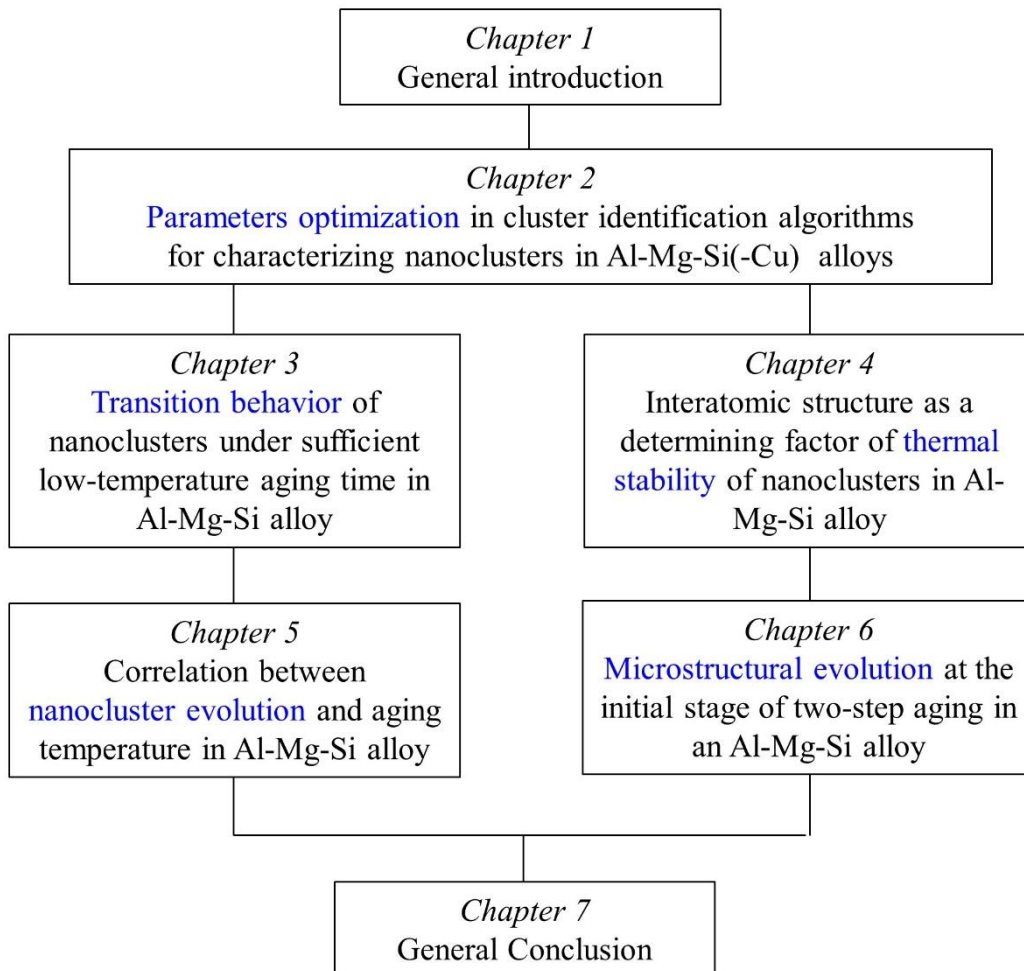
Chapter 1
General introduction

Chapter 2
Parameters optimization in cluster identification algorithms for characterizing nanoclusters in Al-Mg-Si(-Cu) alloys

Chapter 3
Transition behavior of nanoclusters under sufficient low-temperature aging time in Al-Mg-Si alloy

Chapter 4
Interatomic structure as a determining factor of thermal stability of nanoclusters in Al-Mg-Si alloy

Chapter 5
Correlation between nanocluster evolution and aging temperature in Al-Mg-Si alloy

Chapter 6
Microstructural evolution at the initial stage of two-step aging in an Al-Mg-Si alloy

Chapter 7
General Conclusion